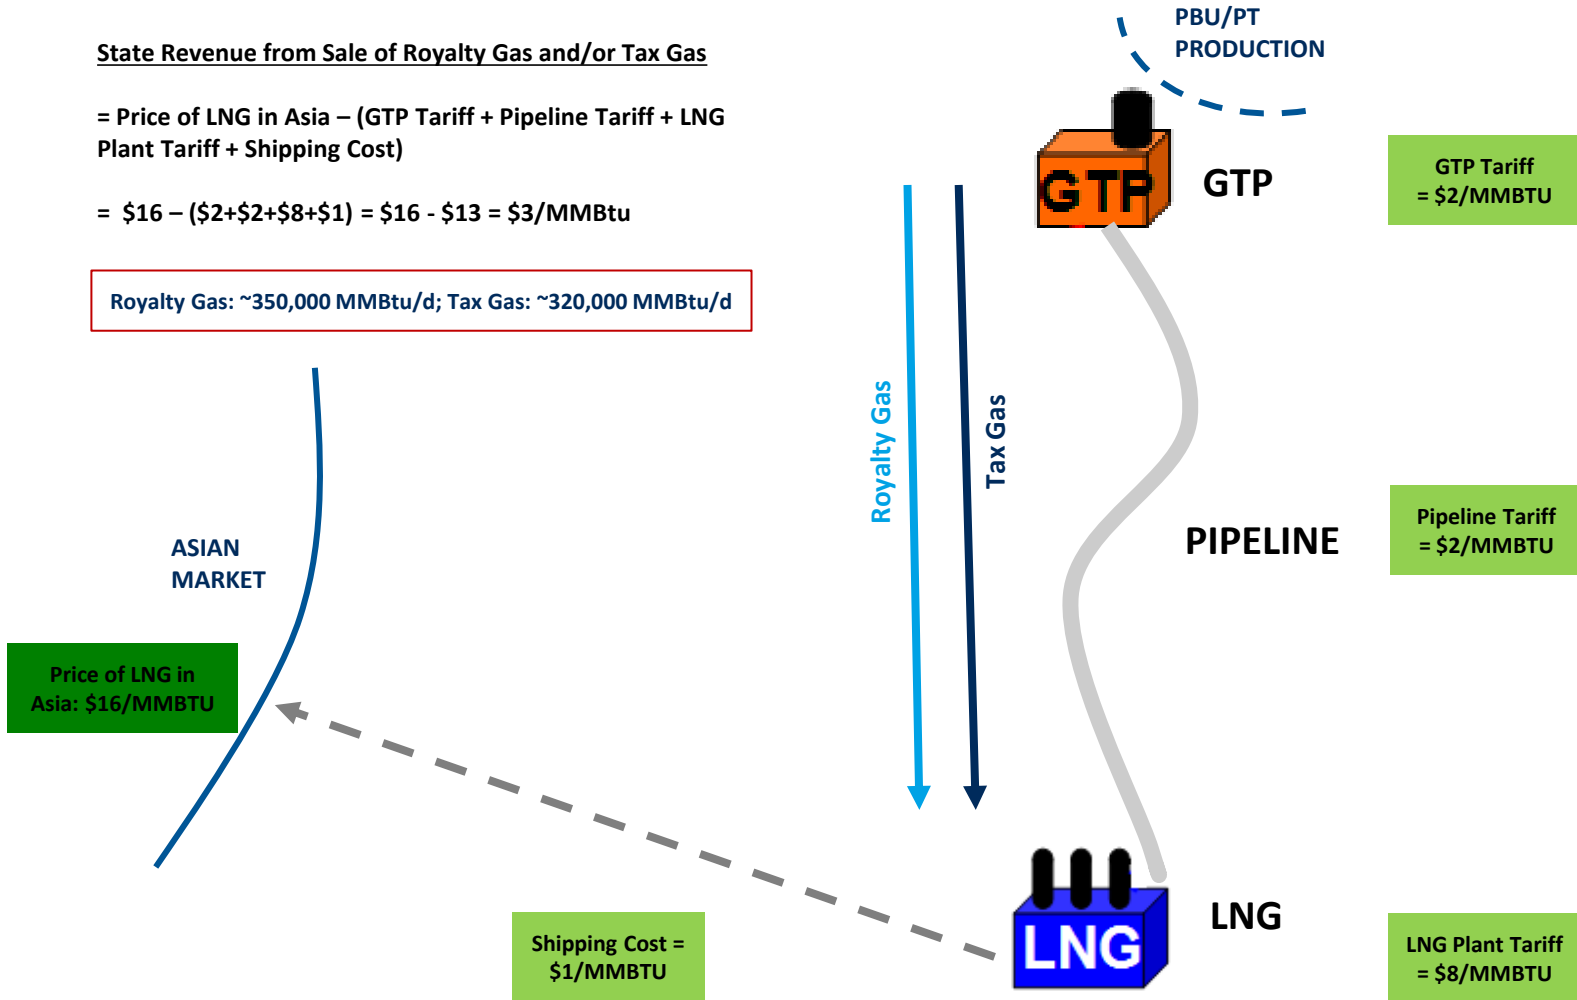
State Revenue from Sale of Royalty Gas and/or Tax Gas

= Price of LNG in Asia – (GTP Tariff + Pipeline Tariff + LNG Plant Tariff + Shipping Cost)

= \$16 – (\$2+\$2+\$8+\$1) = \$16 - \$13 = \$3/MMBtu

Royalty Gas: ~350,000 MMBtu/d; Tax Gas: ~320,000 MMBtu/d

PBU/PT PRODUCTION

GTP

GTP

GTP Tariff = \$2/MMBTU

Royalty Gas

Tax Gas

PIPELINE

Pipeline Tariff = \$2/MMBTU

ASIAN MARKET

Price of LNG in Asia: \$16/MMBTU

LNG

LNG

LNG Plant Tariff = \$8/MMBTU

Shipping Cost = \$1/MMBTU